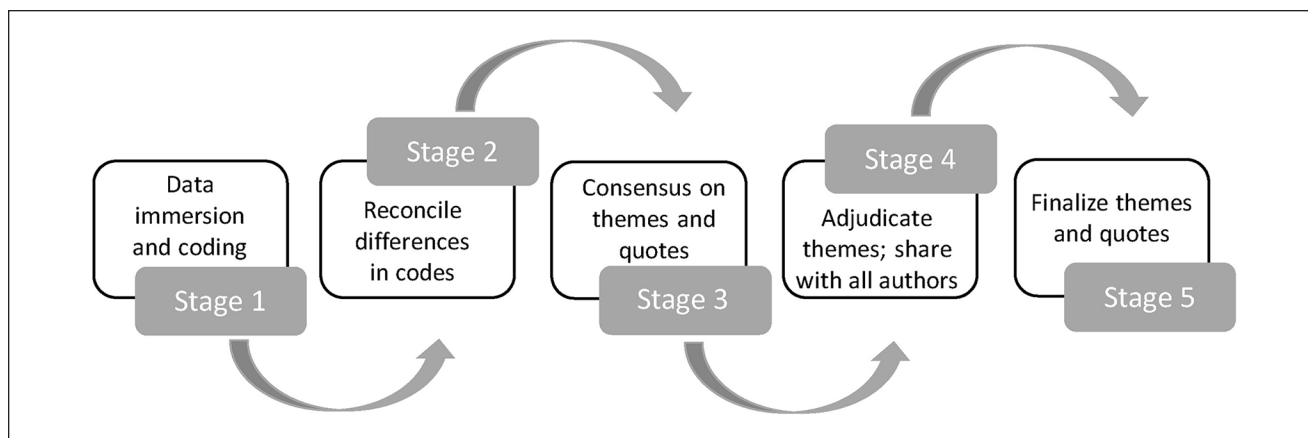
Data immersion and coding

Stage 1

Stage 2

Reconcile differences in codes

Consensus on themes and quotes

Stage 3

Stage 4

Adjudicate themes; share with all authors

Finalize themes and quotes

Stage 5